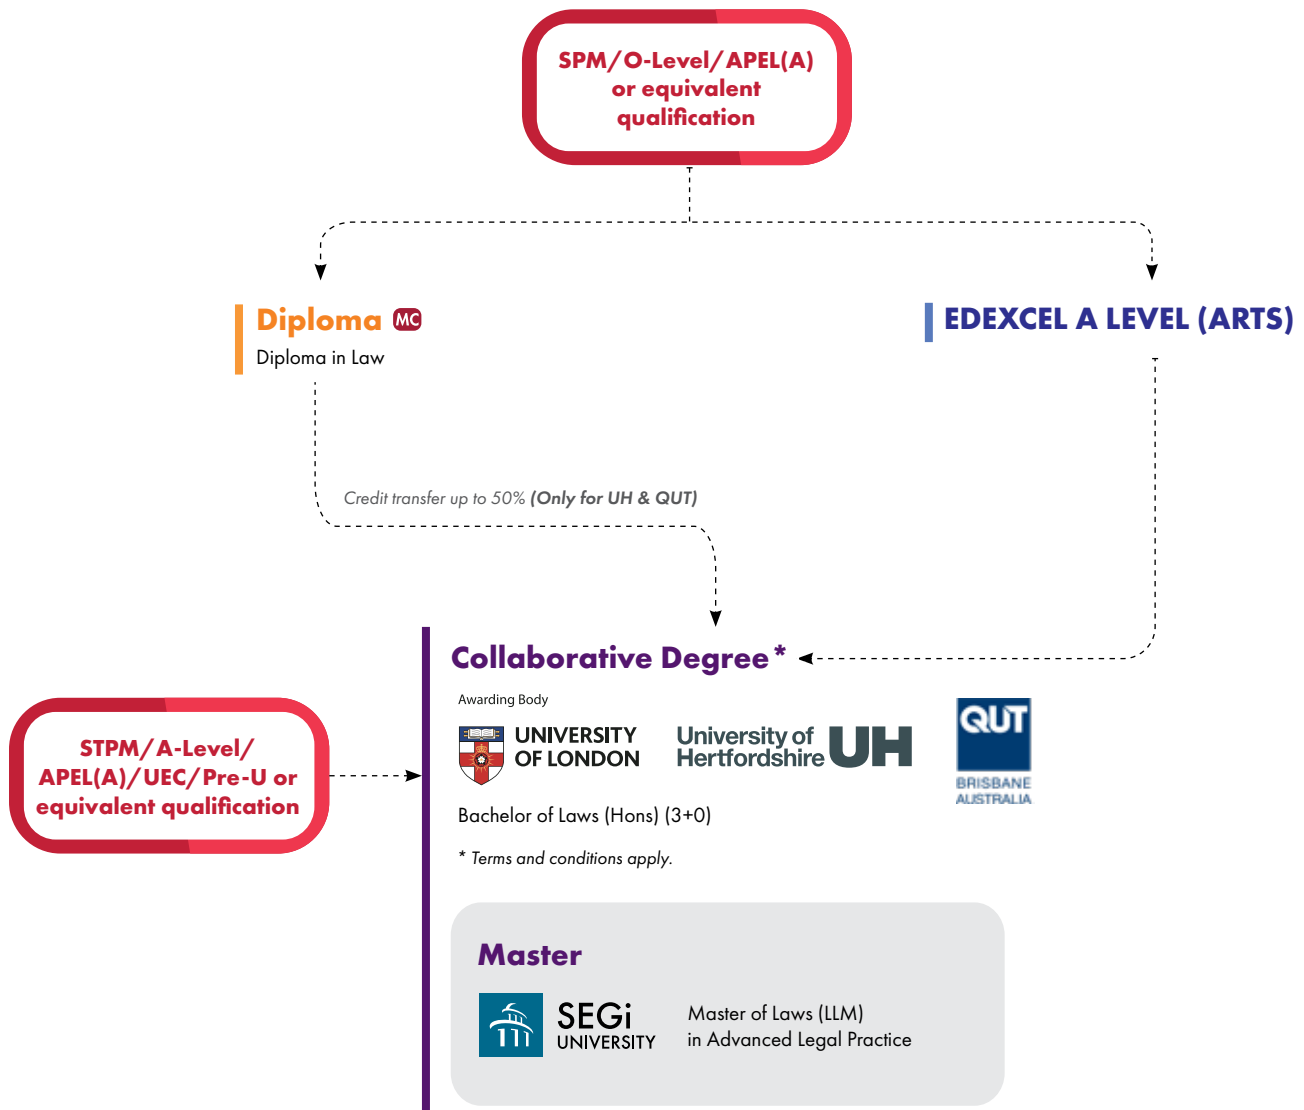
SPM/O-Level/APEL(A) or equivalent qualification

Diploma MC
Diploma in Law

EDEXCEL A LEVEL (ARTS)

Credit transfer up to 50% (Only for UH & QUT)

STPM/A-Level/ APEL(A)/UEC/Pre-U or equivalent qualification

Collaborative Degree *

Awarding Body

UNIVERSITY OF LONDON

University of Hertfordshire UH

QUT BRISBANE AUSTRALIA

Bachelor of Laws (Hons) (3+0)

* Terms and conditions apply.

Master

SEGi UNIVERSITY

Master of Laws (LLM) in Advanced Legal Practice